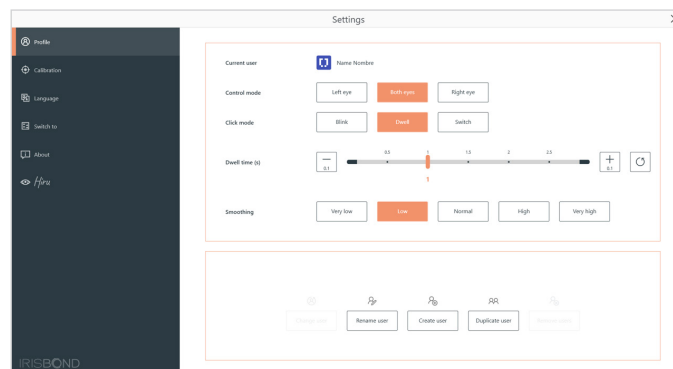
Settings

Profile

Calibration

Language

Switch to

About

Hiru

IRISBOND

Current user Name Nombre

Control mode Left eye Both eyes Right eye

Click mode Blink Dwell Switch

Dwell time (s) 0.5 1 1.5 2 2.5 0.1 0.1 1

Smoothing Very low Low Normal High Very high

Change user Rename user Create user Duplicate user Remove user